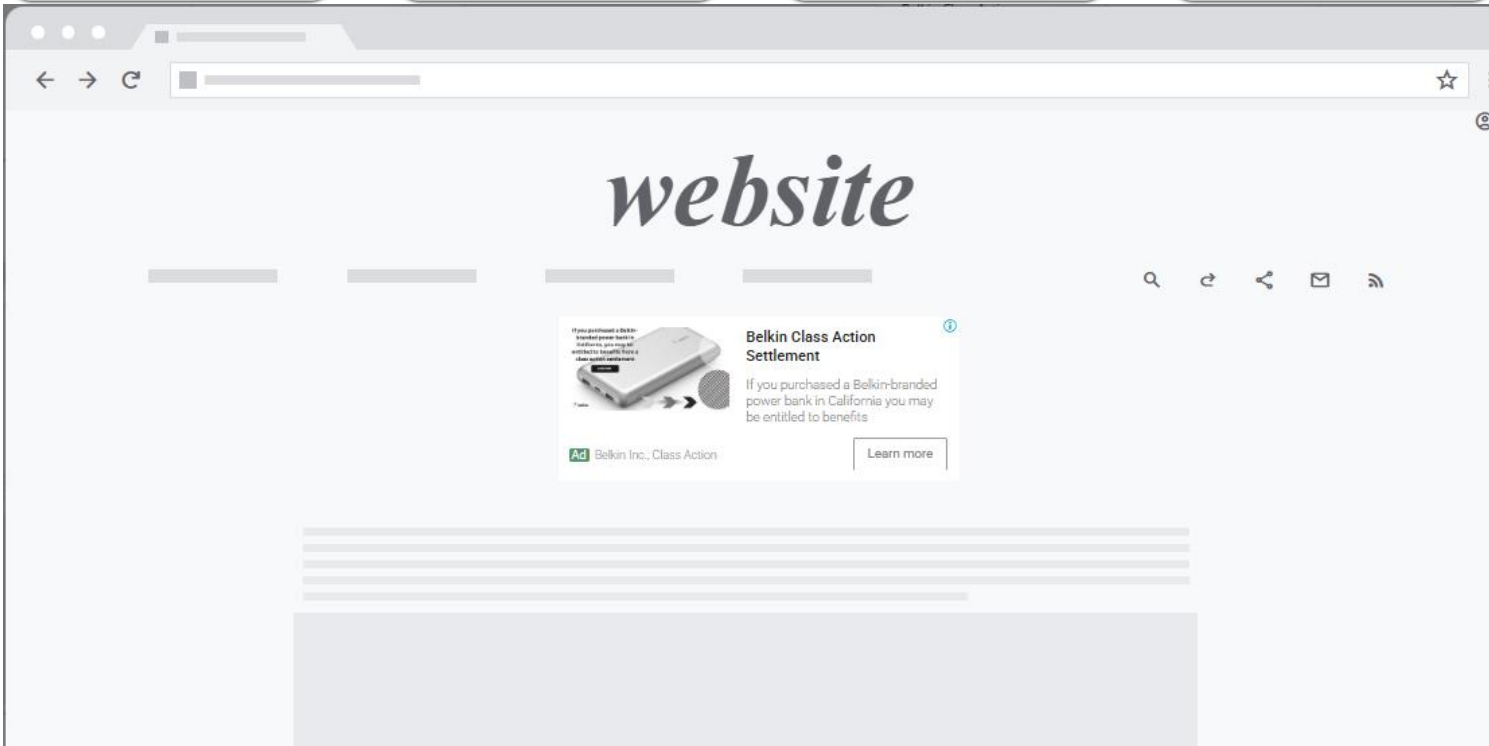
website

If you purchased a Belkin-branded power bank in California, you may be entitled to benefits from a class action settlement.

Belkin Class Action Settlement

If you purchased a Belkin-branded power bank in California you may be entitled to benefits

Ad Belkin Inc., Class Action

Learn more